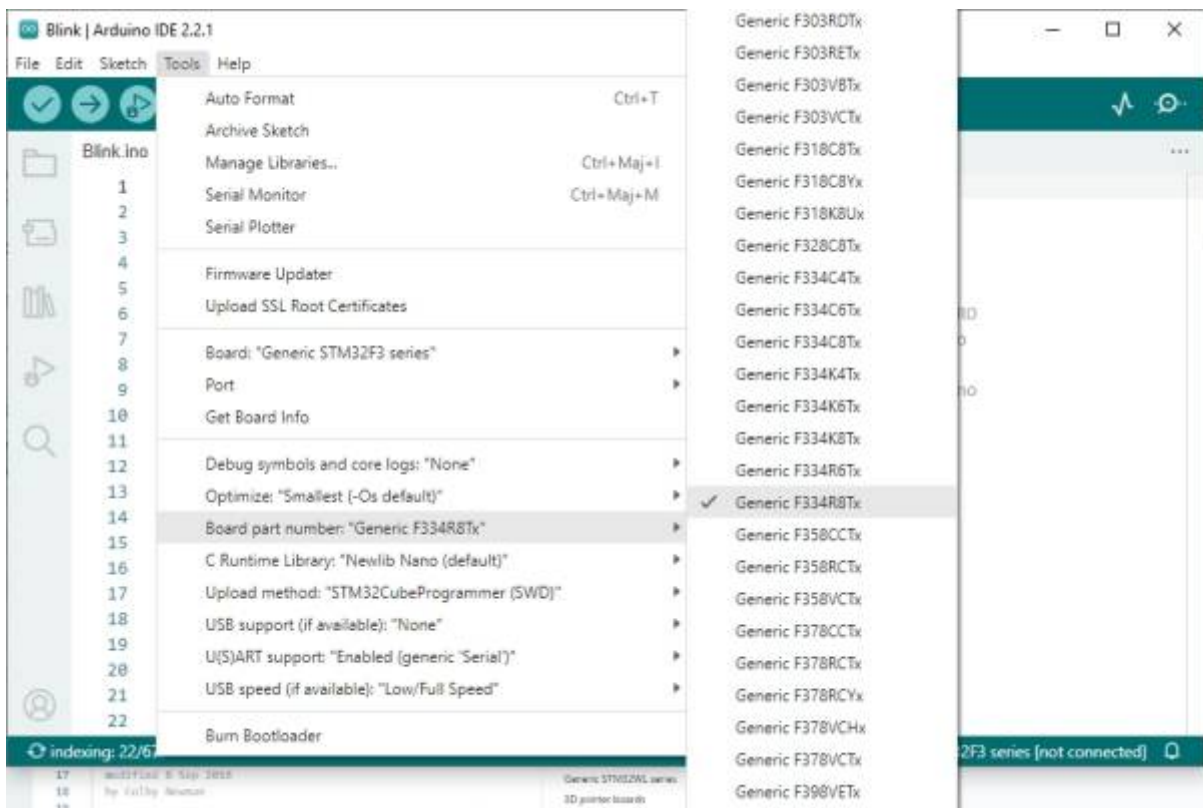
Blink | Arduino IDE 2.2.1

File Edit Sketch Tools Help

Blink.ino

1
2
3
4
5
6
7
8
9
10
11
12
13
14
15
16
17
18
19
20
21
22

Auto Format Ctrl+T
Archive Sketch
Manage Libraries... Ctrl+Maj+I
Serial Monitor Ctrl+Maj+M
Serial Plotter

Firmware Updater
Upload SSL Root Certificates

Board: "Generic STM32F3 series"
Port
Get Board Info

Debug symbols and core logs: "None"
Optimize: "Smallest (-Os default)"
Board part number: "Generic F334R8Tx"
C Runtime Library: "Newlib Nano (default)"
Upload method: "STM32CubeProgrammer (SWD)"
USB support (if available): "None"
U(S)ART support: "Enabled (generic 'Serial')"
USB speed (if available): "Low/Full Speed"

Burn Bootloader

Generic F303RDTx
Generic F303RETx
Generic F303VBTx
Generic F303VCTx
Generic F318C8Tx
Generic F318C8Yx
Generic F318K8Ux
Generic F328C8Tx
Generic F334C4Tx
Generic F334C6Tx
Generic F334C8Tx
Generic F334K4Tx
Generic F334K6Tx
Generic F334K8Tx
Generic F334R6Tx
✓ Generic F334R8Tx
Generic F358CCTx
Generic F358RCTx
Generic F358VCTx
Generic F378CCTx
Generic F378RCTx
Generic F378RCYx
Generic F378VCHx
Generic F378VCTx
Generic F398VETx

...

RD
o
no

indexing: 22/67

2F3 series [not connected]

17 modified 8 Sep 2016
18 by Colby Newman

Generic STM32WL series
3D printer boards